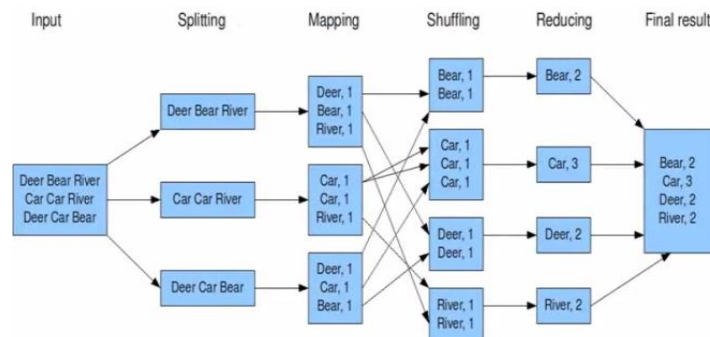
Input

Splitting

Mapping

Shuffling

Reducing

Final result

Deer Bear River
Car Car River
Deer Car Bear

Deer Bear River

Car Car River

Deer Car Bear

Deer, 1
Bear, 1
River, 1

Car, 1
Car, 1
River, 1

Deer, 1
Car, 1
Bear, 1

Bear, 1
Bear, 1

Car, 1
Car, 1
Car, 1

Deer, 1
Deer, 1

River, 1
River, 1

Bear, 2

Car, 3

Deer, 2

River, 2

Bear, 2
Car, 3
Deer, 2
River, 2